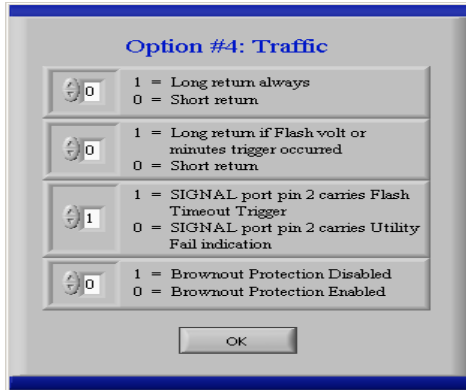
Option #4: Traffic

0

1 = Long return always
0 = Short return

0

1 = Long return if Flash volt or minutes trigger occurred
0 = Short return

1

1 = SIGNAL port pin 2 carries Flash Timeout Trigger
0 = SIGNAL port pin 2 carries Utility Fail indication

0

1 = Brownout Protection Disabled
0 = Brownout Protection Enabled

OK